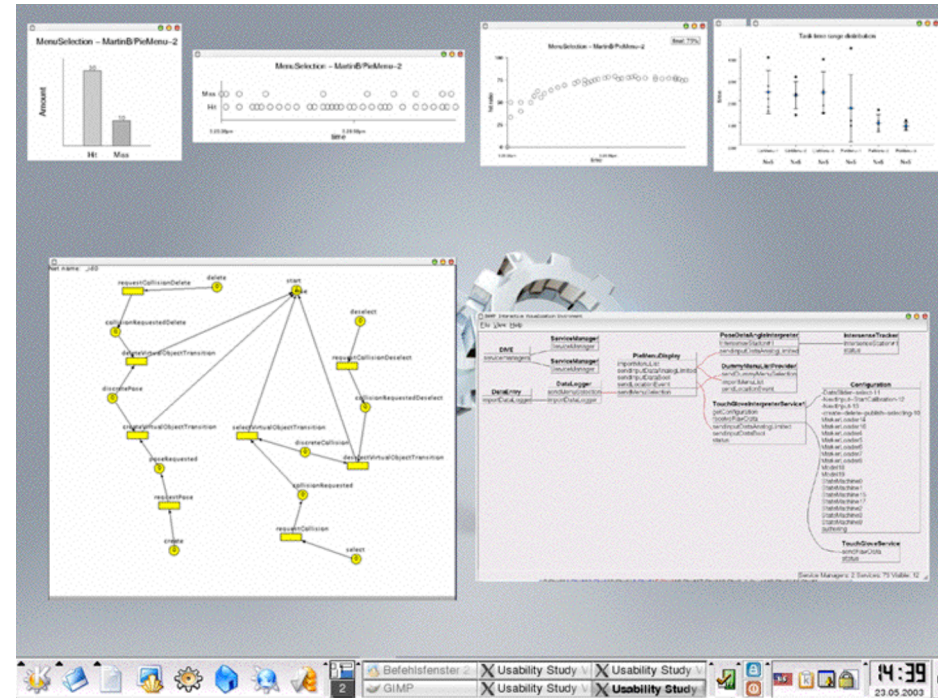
MenuSelection – MartinB/PieMenu–2

Amount

30

10

Hit

Miss

MenuSelection – MartinB/PieMenu–2

Miss

Hit

time

MenuSelection – MartinB/PieMenu–2

Task time range distribution

Net name: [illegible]

requestCollisionDelete

delete

start

collisionRequestedDelete

deleteVirtualObjectTransition

deselect

requestCollisionDeselect

collisionRequestedDeselect

discretePose

createVirtualObjectTransition

selectVirtualObjectTransition

discreteCollision

deselectVirtualObjectTransition

poseRequested

requestPose

collisionRequested

requestCollision

create

select

DIVE

ServiceManager

ServiceManager

PieMenuDisplay

PoseDataAngleInterpreter

IntersenseTracker

DataEntry

DataLogger

DummyMenuListProvider

Configuration

TouchGloveInterpreterService

TouchGloveService

Befehlsfenster 2

Usability Study

Usability Study

GIMP

Usability Study

Usability Study

2

14:39

23.05.2003